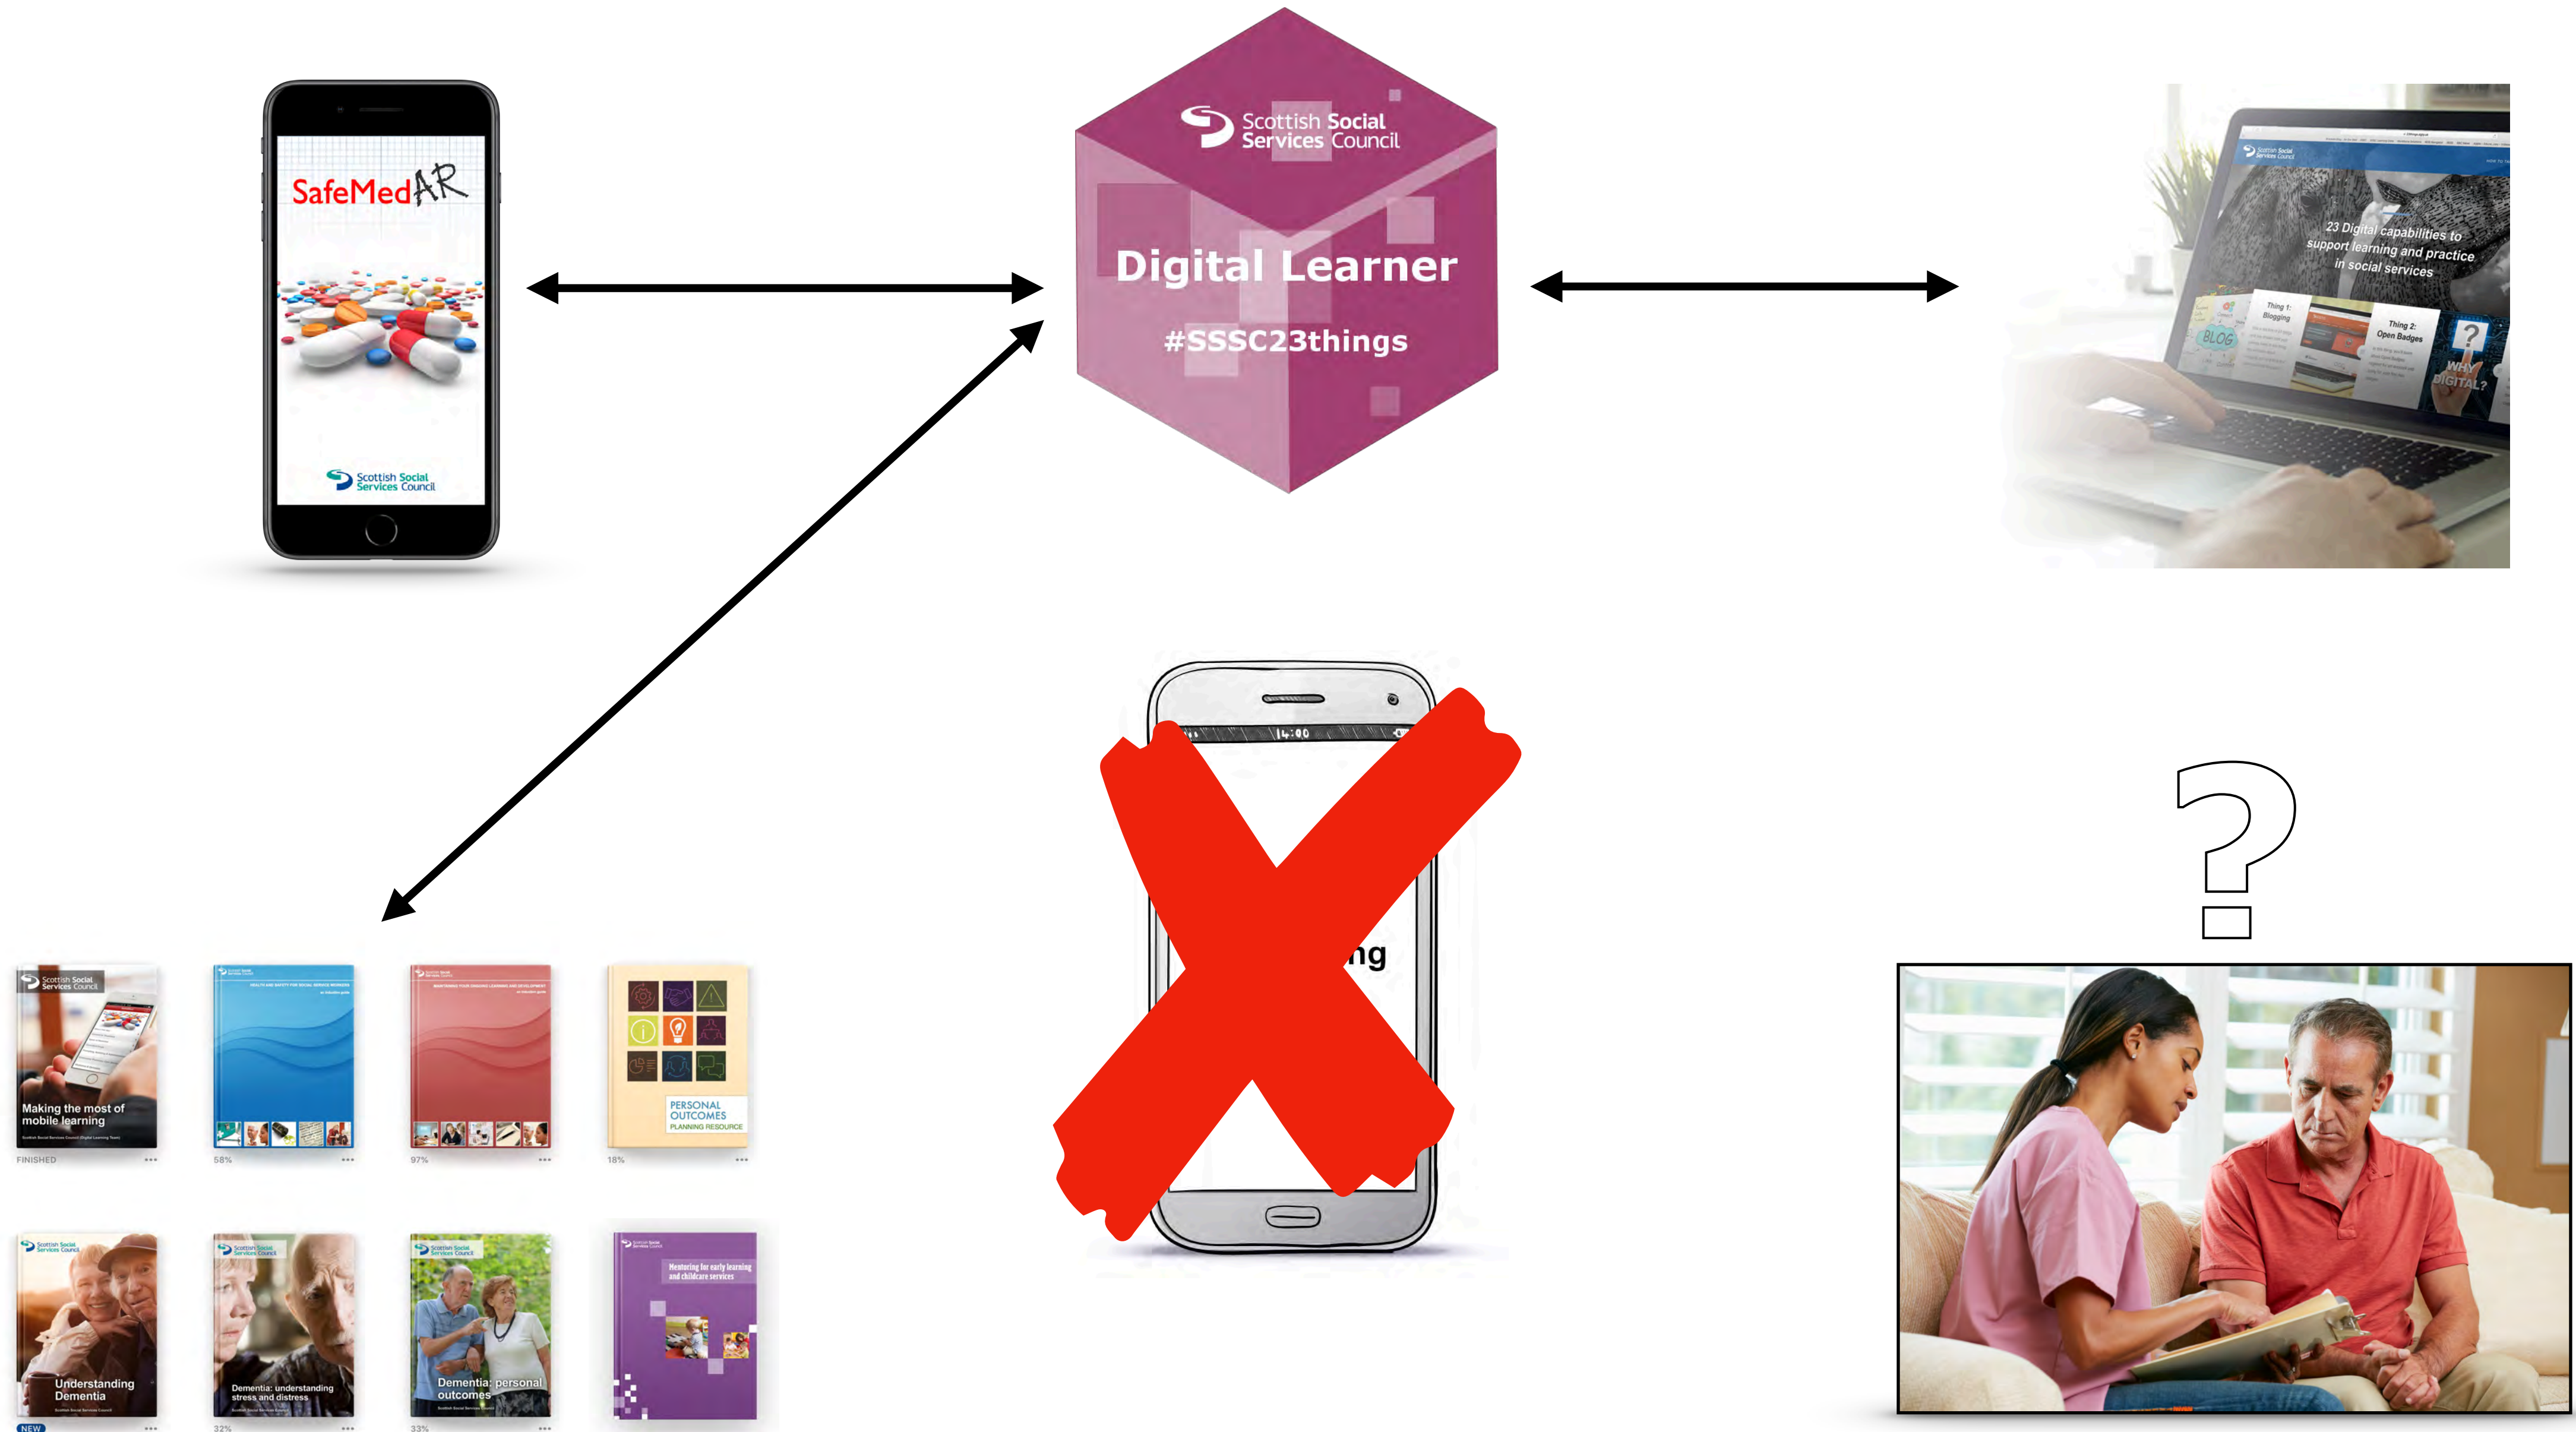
SafeMedAR

Scottish Social Services Council

Scottish Social Services Council

Digital Learner

#SSSC23things

Scottish Social Services Council

23 Digital capabilities to support learning and practice in social services

Thing 1: Blogging

BLOG

Thing 2: Open Badges

?

WHY DIGITAL?

14:00

ng

?

Scottish Social Services Council

Making the most of mobile learning

FINISHED

58%

97%

PERSONAL OUTCOMES PLANNING RESOURCE

18%

Scottish Social Services Council

Understanding Dementia

NEW

Scottish Social Services Council

Dementia: understanding stress and distress

32%

Scottish Social Services Council

Dementia: personal outcomes

33%

Scottish Social Services Council

Mentoring for early learning and childcare services